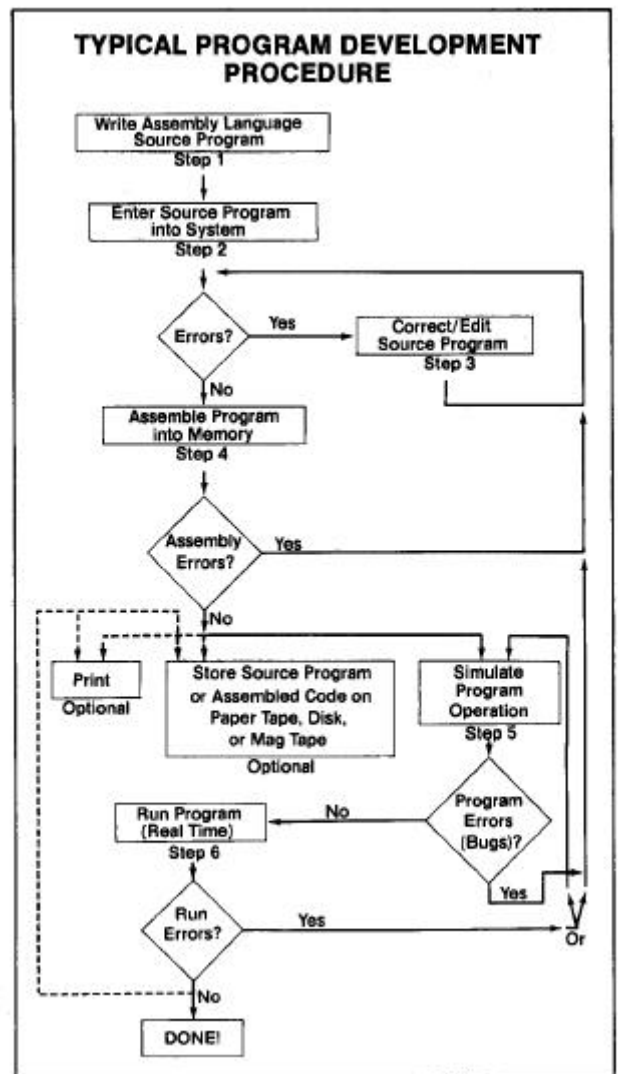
TYPICAL PROGRAM DEVELOPMENT PROCEDURE

Write Assembly Language Source Program
Step 1

Enter Source Program into System
Step 2

Errors?
Yes
Correct/Edit Source Program
Step 3
No

Assemble Program into Memory
Step 4

Assembly Errors?
Yes
No

Print
Optional

Store Source Program or Assembled Code on Paper Tape, Disk, or Mag Tape
Optional

Simulate Program Operation
Step 5

Program Errors (Bugs)?
No
Yes

Run Program (Real Time)
Step 6

Run Errors?
Yes
Or
No

DONE!